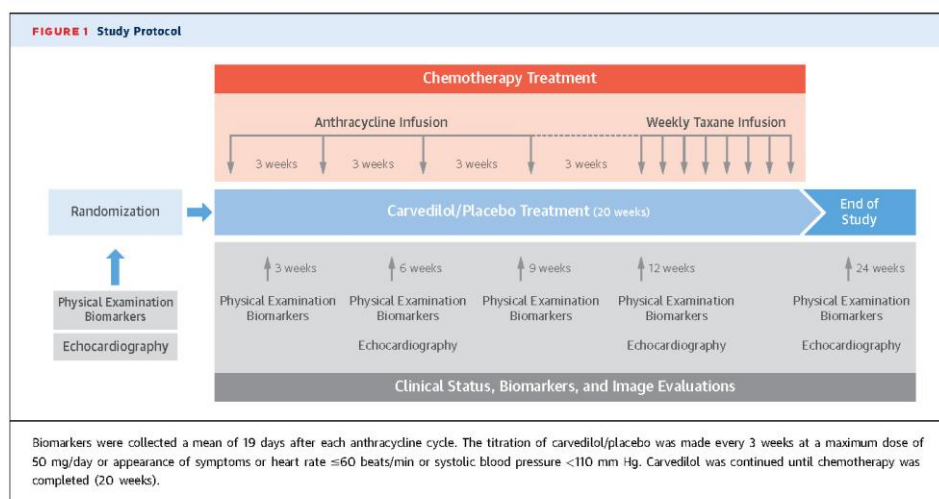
FIGURE 1 Study Protocol

Chemotherapy Treatment

Anthracycline Infusion

Weekly Taxane Infusion

3 weeks 3 weeks 3 weeks 3 weeks

Randomization

Carvedilol/Placebo Treatment (20 weeks)

End of Study

Physical Examination Biomarkers

Echocardiography

3 weeks

Physical Examination Biomarkers

6 weeks

Physical Examination Biomarkers

Echocardiography

9 weeks

Physical Examination Biomarkers

12 weeks

Physical Examination Biomarkers

Echocardiography

24 weeks

Physical Examination Biomarkers

Echocardiography

Clinical Status, Biomarkers, and Image Evaluations

Biomarkers were collected a mean of 19 days after each anthracycline cycle. The titration of carvedilol/placebo was made every 3 weeks at a maximum dose of 50 mg/day or appearance of symptoms or heart rate ≤60 beats/min or systolic blood pressure <110 mm Hg. Carvedilol was continued until chemotherapy was completed (20 weeks).